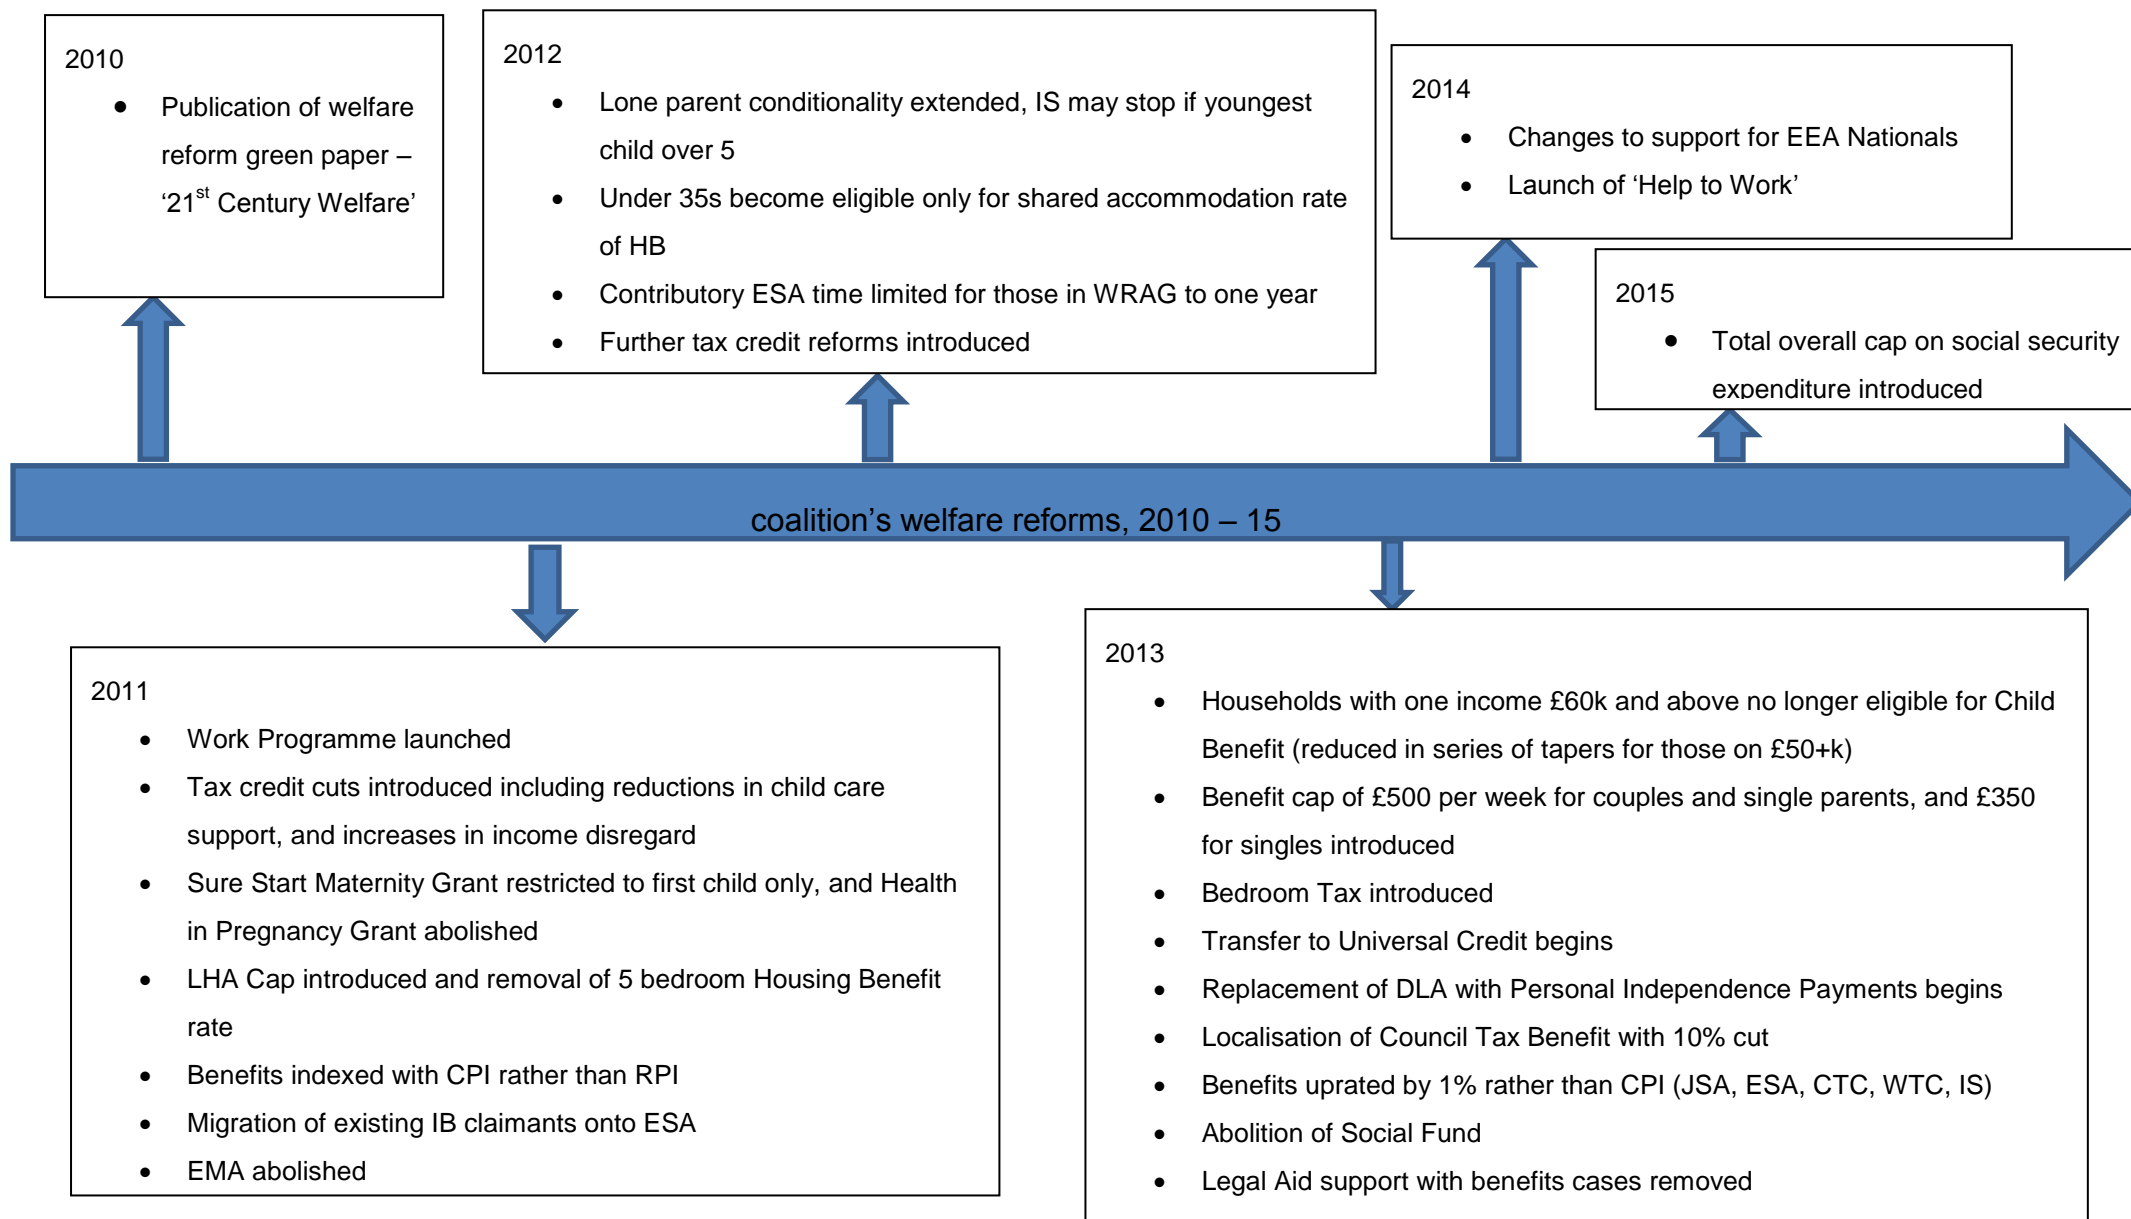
2010

- Publication of welfare reform green paper – ‘21$^{st}$ Century Welfare’

2012

- Lone parent conditionality extended, IS may stop if youngest child over 5
- Under 35s become eligible only for shared accommodation rate of HB
- Contributory ESA time limited for those in WRAG to one year
- Further tax credit reforms introduced

2014

- Changes to support for EEA Nationals
- Launch of ‘Help to Work’

2015

- Total overall cap on social security expenditure introduced

coalition’s welfare reforms, 2010 – 15

2011

- Work Programme launched
- Tax credit cuts introduced including reductions in child care support, and increases in income disregard
- Sure Start Maternity Grant restricted to first child only, and Health in Pregnancy Grant abolished
- LHA Cap introduced and removal of 5 bedroom Housing Benefit rate
- Benefits indexed with CPI rather than RPI
- Migration of existing IB claimants onto ESA
- EMA abolished

2013

- Households with one income £60k and above no longer eligible for Child Benefit (reduced in series of tapers for those on £50+k)
- Benefit cap of £500 per week for couples and single parents, and £350 for singles introduced
- Bedroom Tax introduced
- Transfer to Universal Credit begins
- Replacement of DLA with Personal Independence Payments begins
- Localisation of Council Tax Benefit with 10% cut
- Benefits uprated by 1% rather than CPI (JSA, ESA, CTC, WTC, IS)
- Abolition of Social Fund
- Legal Aid support with benefits cases removed